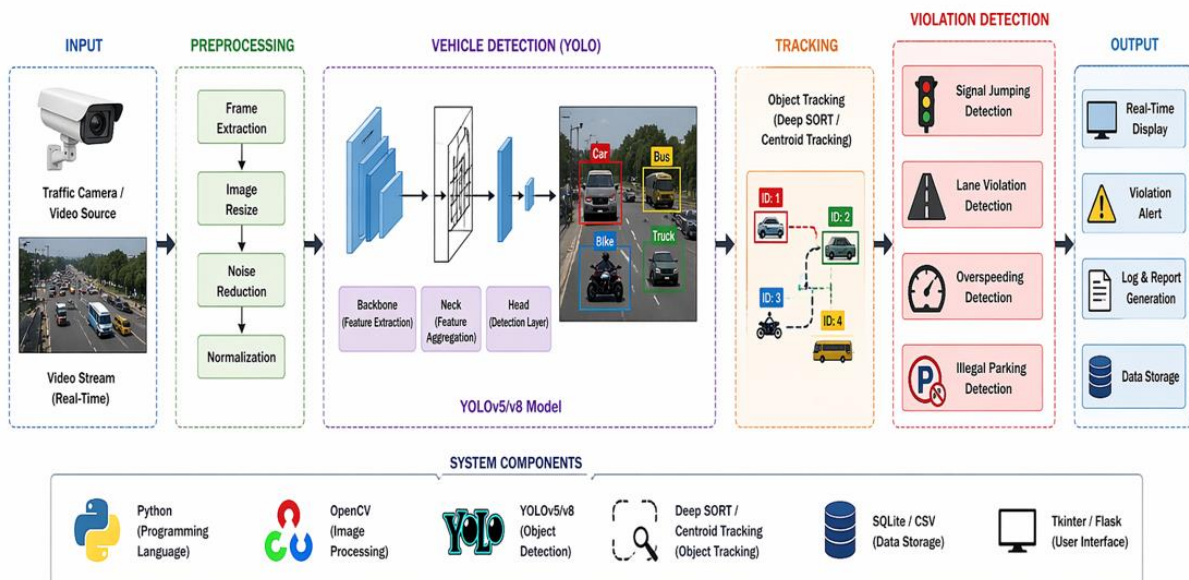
INPUT

Traffic Camera / Video Source

Video Stream (Real-Time)

PREPROCESSING

Frame Extraction

Image Resize

Noise Reduction

Normalization

VEHICLE DETECTION (YOLO)

Car

Bus

Bike

Truck

Backbone (Feature Extraction)

Neck (Feature Aggregation)

Head (Detection Layer)

YOLOv5/v8 Model

TRACKING

Object Tracking (Deep SORT / Centroid Tracking)

ID: 1

ID: 2

ID: 3

ID: 4

VIOLATION DETECTION

Signal Jumping Detection

Lane Violation Detection

Overspeeding Detection

Illegal Parking Detection

OUTPUT

Real-Time Display

Violation Alert

Log & Report Generation

Data Storage

SYSTEM COMPONENTS

Python (Programming Language)

OpenCV (Image Processing)

YOLO

YOLOv5/v8 (Object Detection)

Deep SORT / Centroid Tracking (Object Tracking)

SQLite / CSV (Data Storage)

Tkinter / Flask (User Interface)